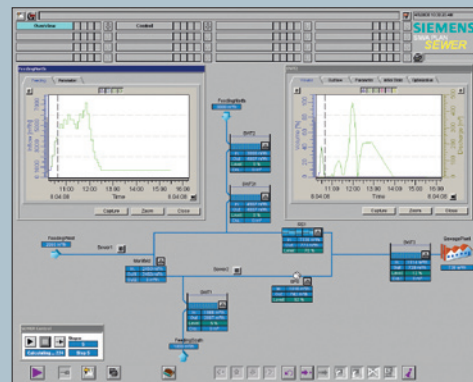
Overview
Control
SIEMENS
SIMA PLAN
SEWER
11:00
12:00
13:00
14:00
15:00
16:00
Time
8.04.08
Capture
Zoom
Close
11:00
12:00
13:00
14:00
15:00
16:00
Time
8.04.08
Capture
Zoom
Close
Sewer1
Sewer2
Capture
Stop
Calculating
Step
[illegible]